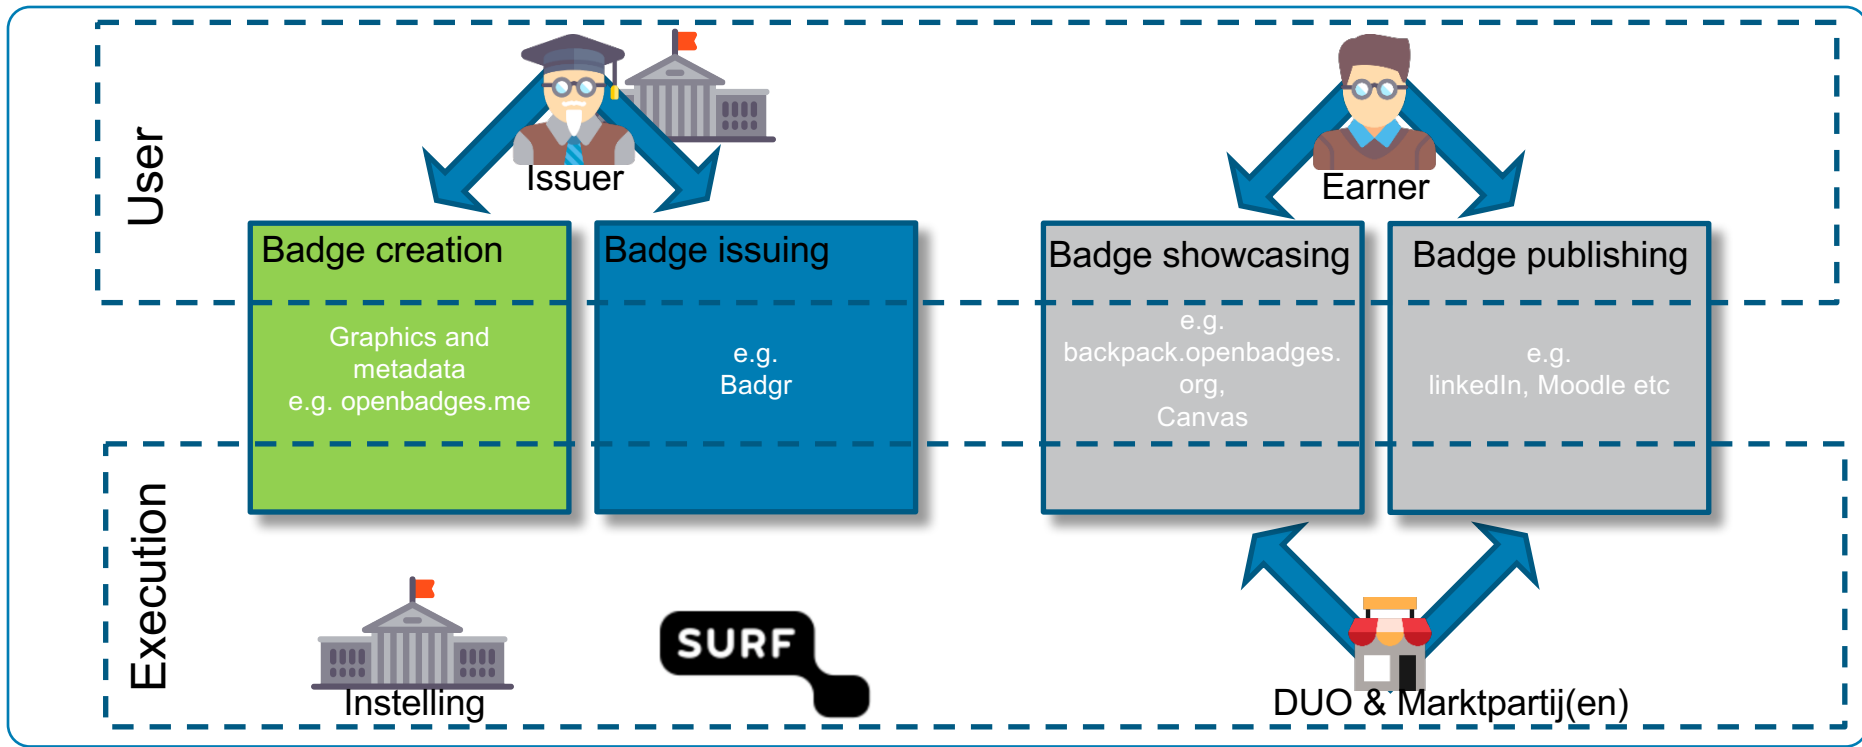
User

Issuer

Earner

Badge creation

Graphics and metadata
e.g. openbadges.me

Badge issuing

e.g.
Badgr

Badge showcasing

e.g.
backpack.openbadges.org,
Canvas

Badge publishing

e.g.
linkedIn, Moodle etc

Execution

Instelling

SURF

DUO & Marktpartij(en)